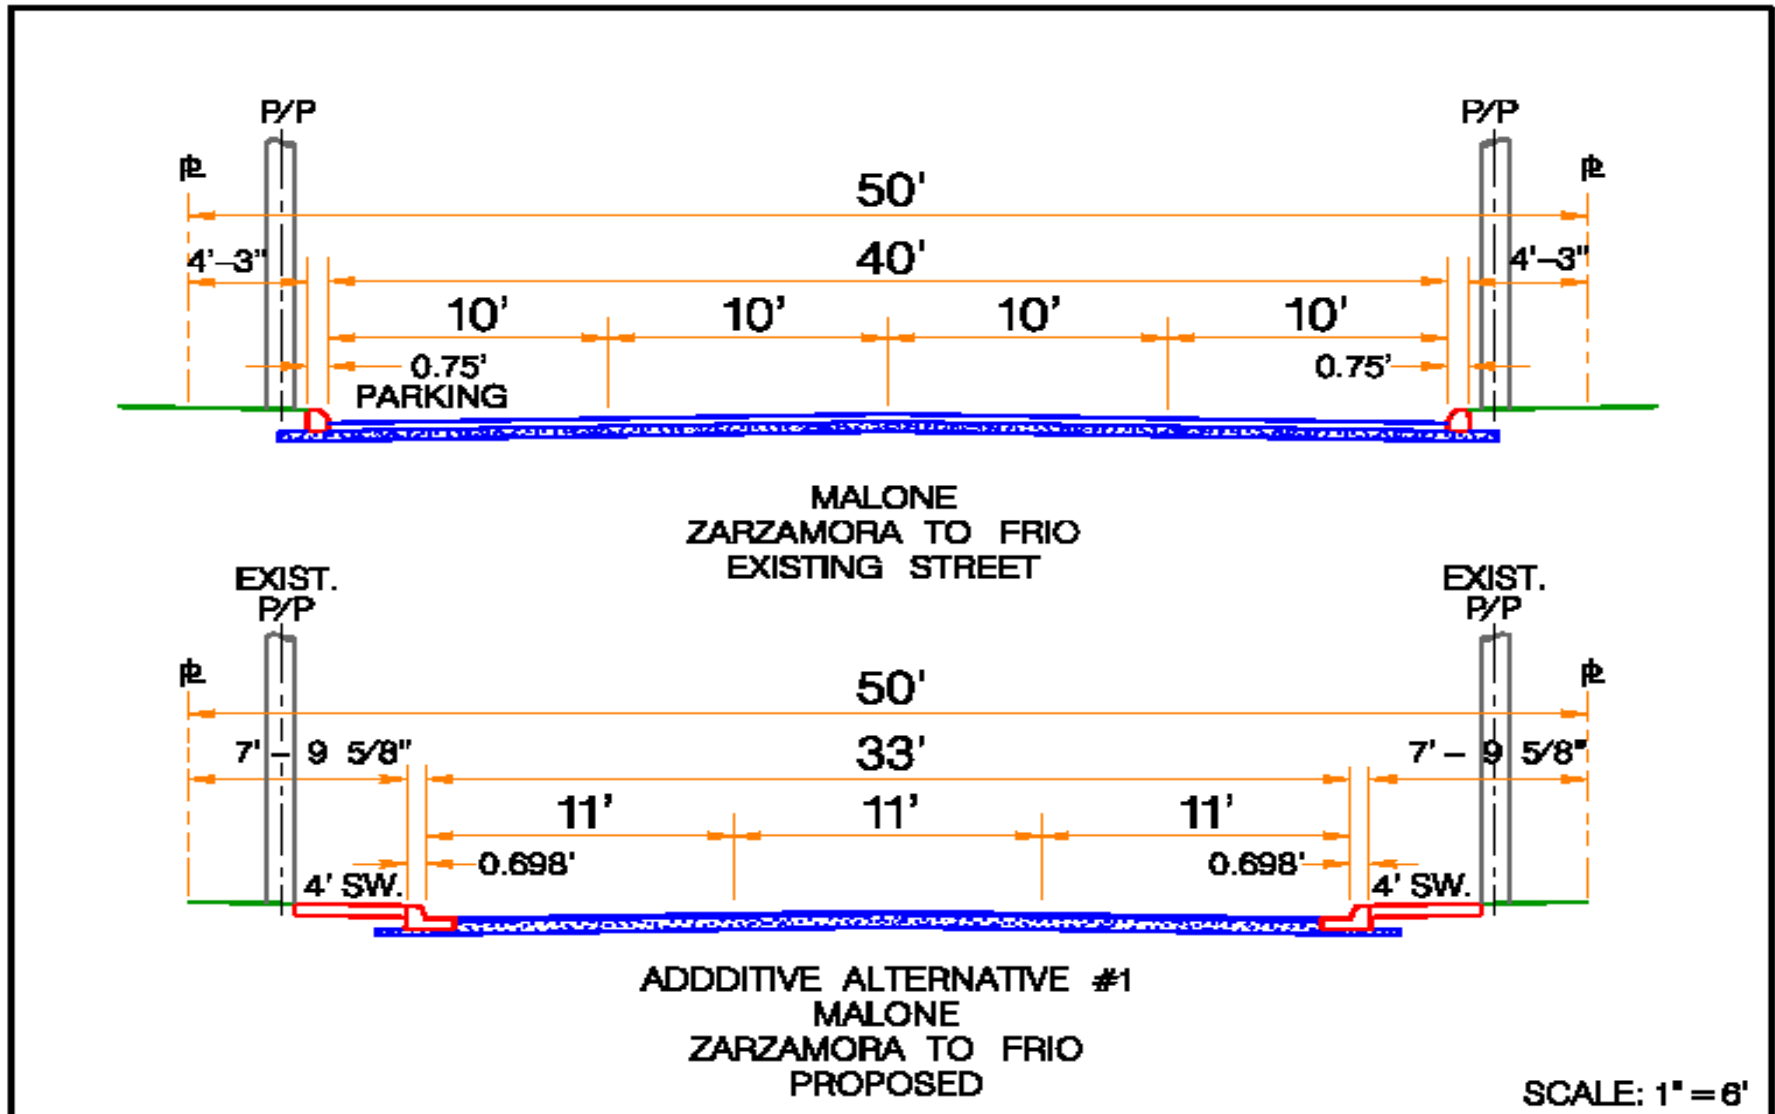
P/P

P/P

℄

℄

50'

40'

4'–3"

4'–3"

10'

10'

10'

10'

0.75'

0.75'

PARKING

MALONE
ZARZAMORA TO FRIO
EXISTING STREET

EXIST.
P/P

EXIST.
P/P

℄

℄

50'

33'

7' – 9 5/8"

7' – 9 5/8"

11'

11'

11'

0.698'

0.698'

4' SW.

4' SW.

ADDDITIVE ALTERNATIVE #1
MALONE
ZARZAMORA TO FRIO
PROPOSED

SCALE: 1" = 6'